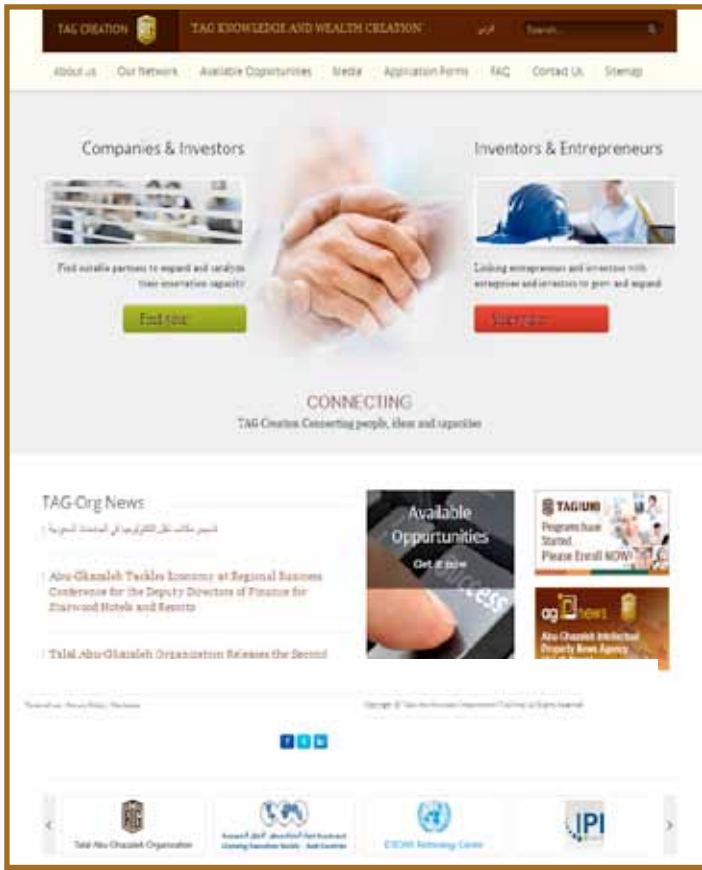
TAG CREATION TAG KNOWLEDGE AND WEALTH CREATION عربي Search...

About us Our Network Available Opportunities Media Application Forms FAQ Contact Us Sitemap

Companies & Investors

Find suitable partners to expand and catalyze their innovation capacity

Find your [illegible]

Inventors & Entrepreneurs

Linking entrepreneurs and inventors with enterprises and investors to grow and expand

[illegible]

CONNECTING

TAG Creation Connecting people, ideas and capacities

TAG-Org News

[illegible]

Abu-Ghazaleh Tackles Economy at Regional Business Conference for the Deputy Directors of Finance for Starwood Hotels and Resorts

Talal Abu-Ghazaleh Organization Releases the Second

Available Opportunities

Get it now

TAG-UNI Programs have Started Please Enroll NOW!

ag news

Abu-Ghazaleh Intellectual Property News Agency

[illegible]

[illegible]

Talal Abu-Ghazaleh Organization

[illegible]

ESCWA Technology Centre

IPI